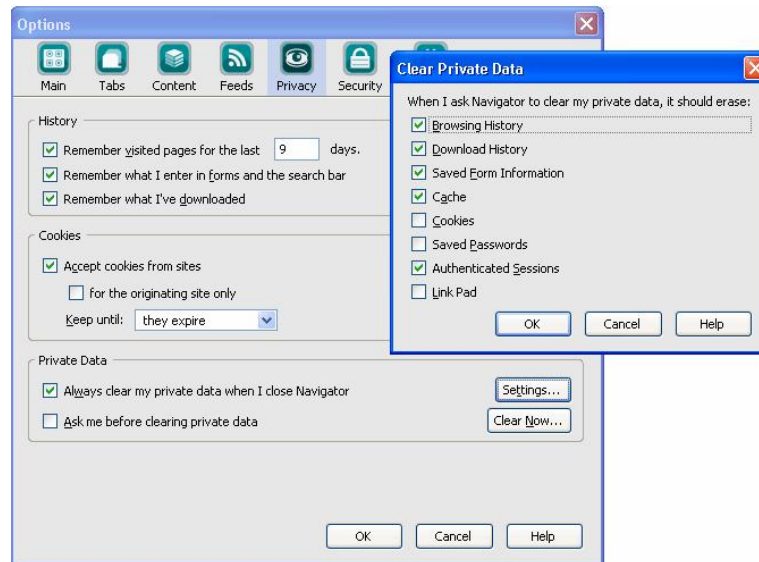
Options

Main Tabs Content Feeds Privacy Security

History

Remember visited pages for the last 9 days.

Remember what I enter in forms and the search bar

Remember what I've downloaded

Cookies

Accept cookies from sites

for the originating site only

Keep until: they expire

Private Data

Always clear my private data when I close Navigator

Settings...

Ask me before clearing private data

Clear Now...

OK Cancel Help

Clear Private Data

When I ask Navigator to clear my private data, it should erase:

Browsing History

Download History

Saved Form Information

Cache

Cookies

Saved Passwords

Authenticated Sessions

Link Pad

OK Cancel Help